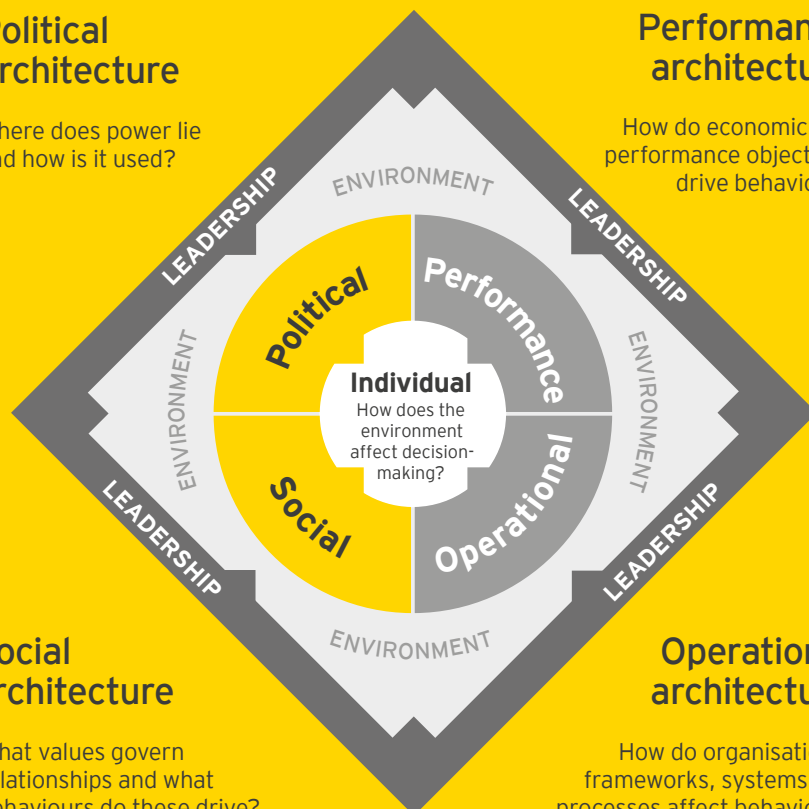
olitical
rchitecture

here does power lie
d how is it used?

Performan
architectu

How do economic
performance object
drive behavio

LEADERSHIP

ENVIRONMENT

LEADERSHIP

ENVIRONMENT

ENVIRONMENT

Political

Performance

Individual
How does the environment affect decision-making?

Social

Operational

LEADERSHIP

LEADERSHIP

ENVIRONMENT

ocial
rchitecture

hat values govern
lationships and what
ehaviours do these drive?

Operation
architectu

How do organisati
frameworks, systems
processes affect behavi